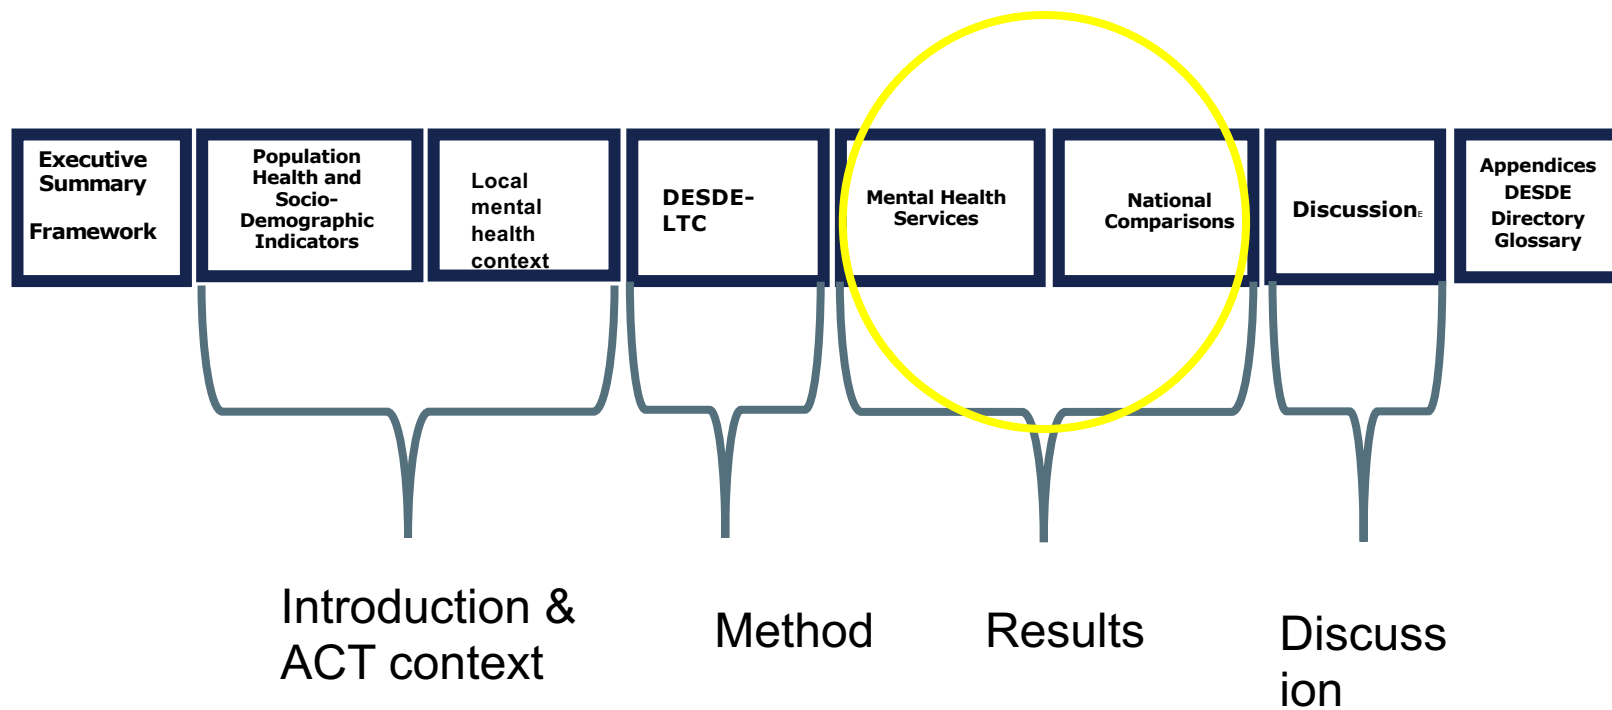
Executive Summary

Framework

Population Health and Socio-Demographic Indicators

Local mental health context

DESDE-LTC

Mental Health Services

National Comparisons

Discussion

Appendices DESDE Directory Glossary

Introduction & ACT context

Method

Results

Discuss ion